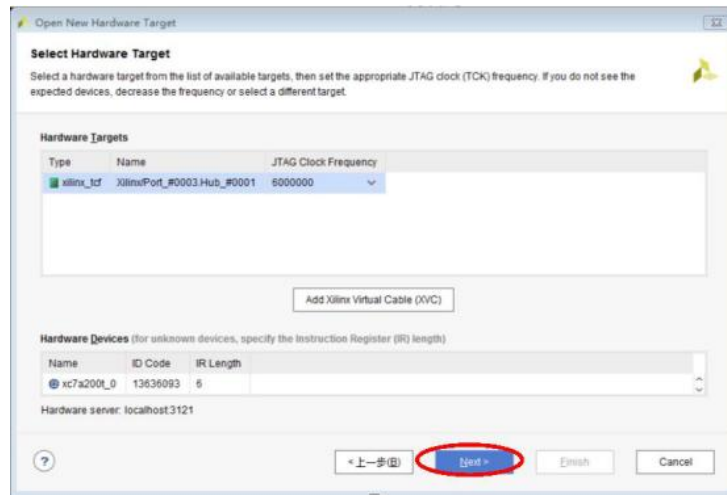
Open New Hardware Target

Select Hardware Target

Select a hardware target from the list of available targets, then set the appropriate JTAG clock (TCK) frequency. If you do not see the expected devices, decrease the frequency or select a different target.

Hardware Targets

| Type | Name | JTAG Clock Frequency |
|---|---|---|
| xilinx_tcf | Xilinx/Port_#0003.Hub_#0001 | 6000000 |

Add Xilinx Virtual Cable (XVC)

Hardware Devices (for unknown devices, specify the Instruction Register (IR) length)

| Name | ID Code | IR Length |
|---|---|---|
| xc7a200t_0 | 13636093 | 6 |

Hardware server: localhost:3121

?

< 上一步(B)

Next >

Finish

Cancel